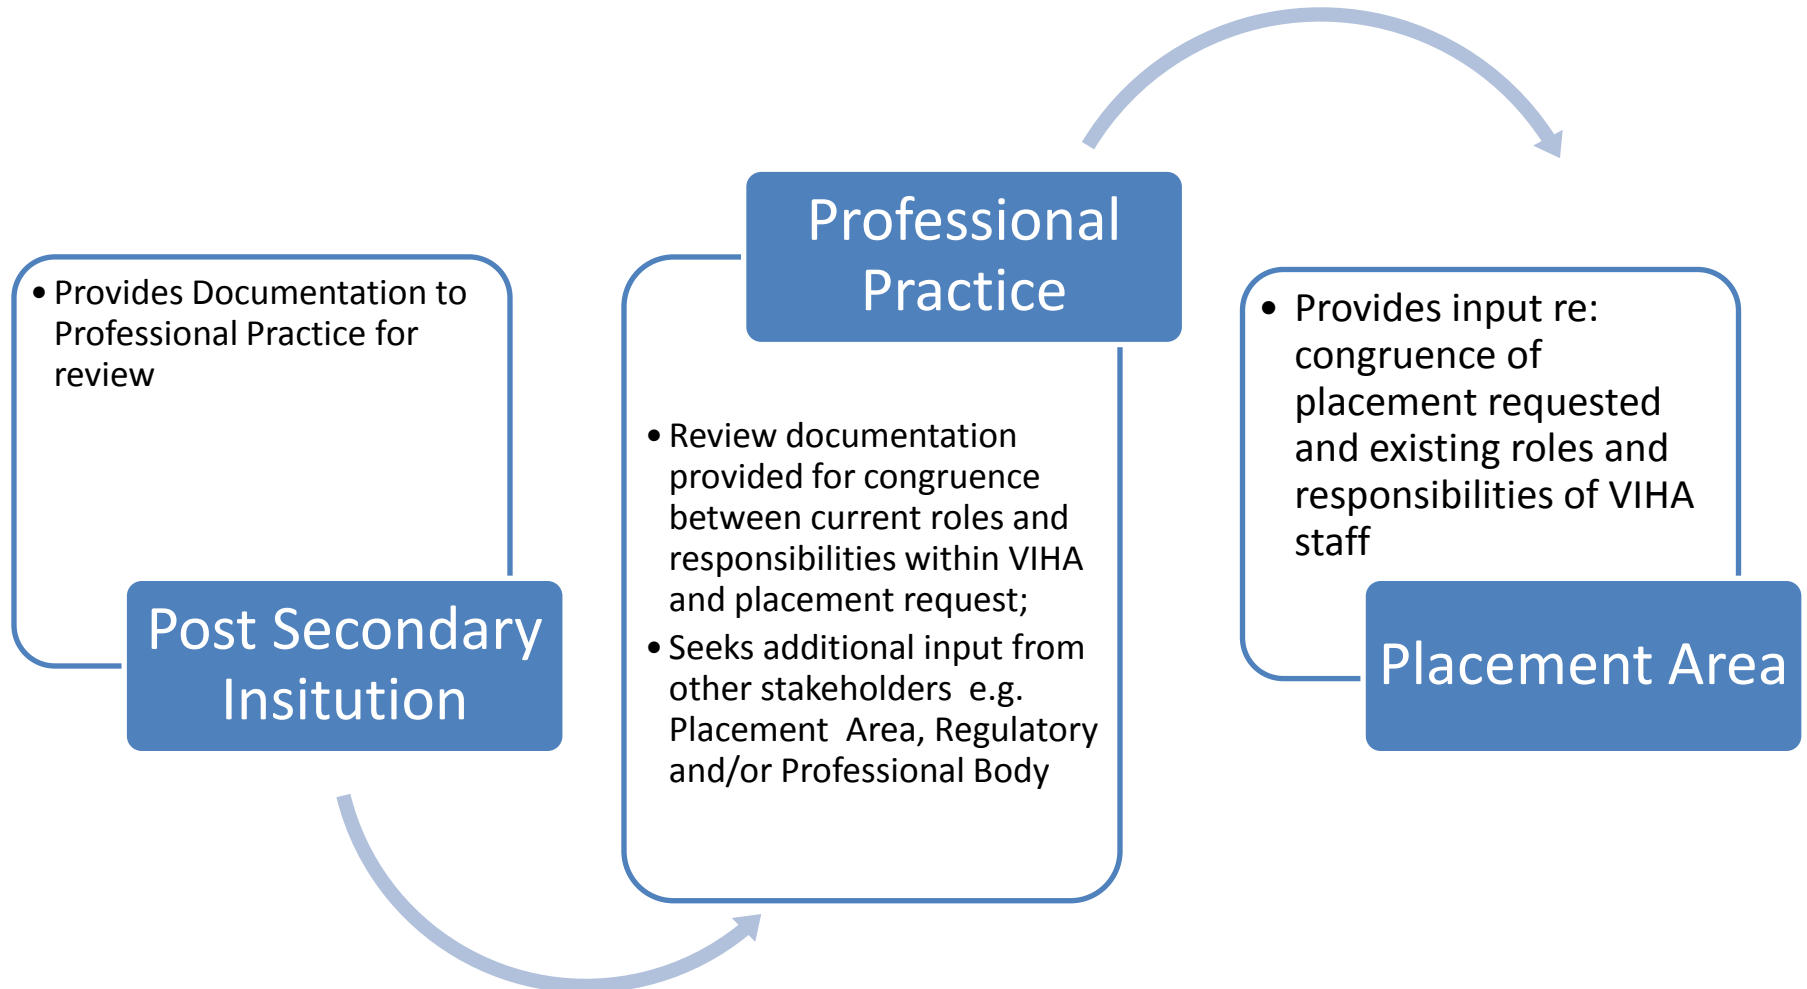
- Provides Documentation to Professional Practice for review

Post Secondary Insitution

Professional Practice

- Review documentation provided for congruence between current roles and responsibilities within VIHA and placement request;
- Seeks additional input from other stakeholders e.g. Placement Area, Regulatory and/or Professional Body

- Provides input re: congruence of placement requested and existing roles and responsibilities of VIHA staff

Placement Area